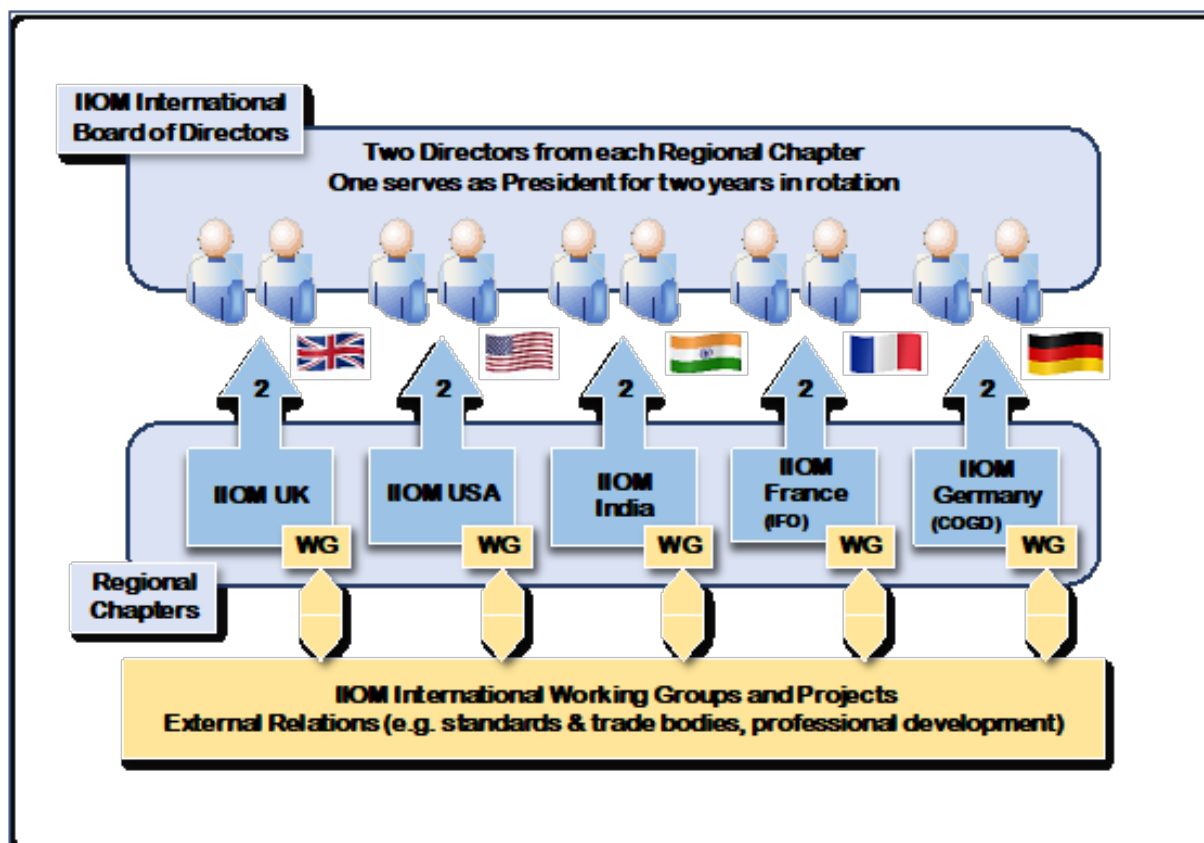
IIOM International Board of Directors

Two Directors from each Regional Chapter
One serves as President for two years in rotation

2

2

2

2

2

IIOM UK

WG

IIOM USA

WG

IIOM India

WG

IIOM France (IFO)

WG

IIOM Germany (COGD)

WG

Regional Chapters

IIOM International Working Groups and Projects
External Relations (e.g. standards & trade bodies, professional development)